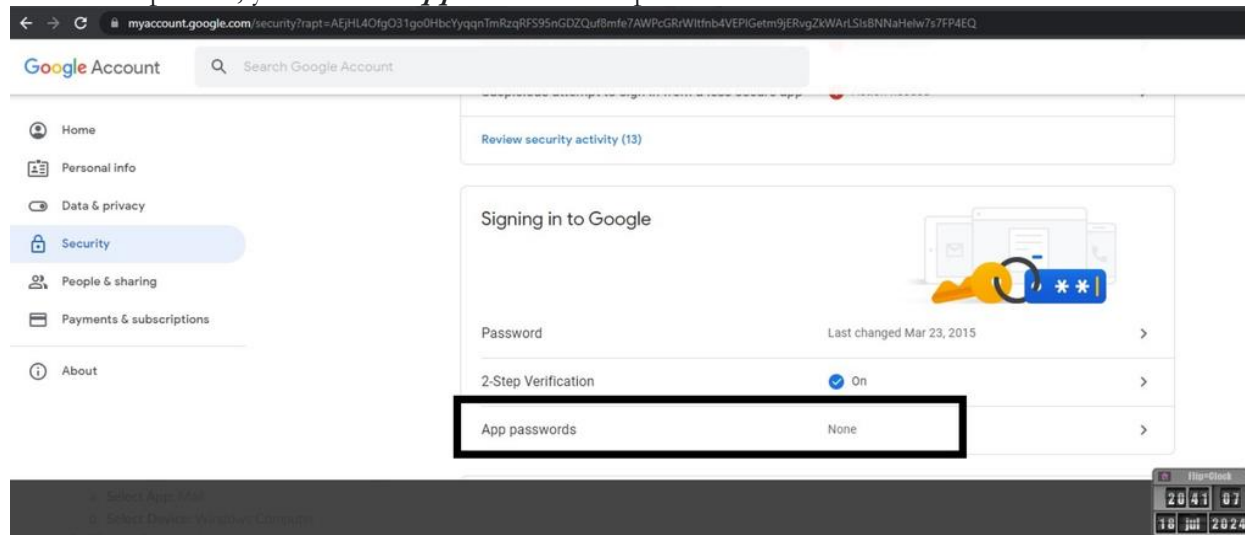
myaccount.google.com/security?rapt=AEjHL4OfgO31go0HbcYyqqnTmRzqRFS95nGDZQuf8mfe7AWPcGRrWltfnb4VEPIGetm9jERvgZkWArLSIsBNNaHelw7s7FP4EQ

Google Account

Search Google Account

Home
Personal info
Data & privacy
Security
People & sharing
Payments & subscriptions
About

Review security activity (13)

Signing in to Google

Password
Last changed Mar 23, 2015

2-Step Verification
On

App passwords
None

Select App: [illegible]
Select Device: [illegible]

Flip-Clock
20 41 07
18 jul 2024